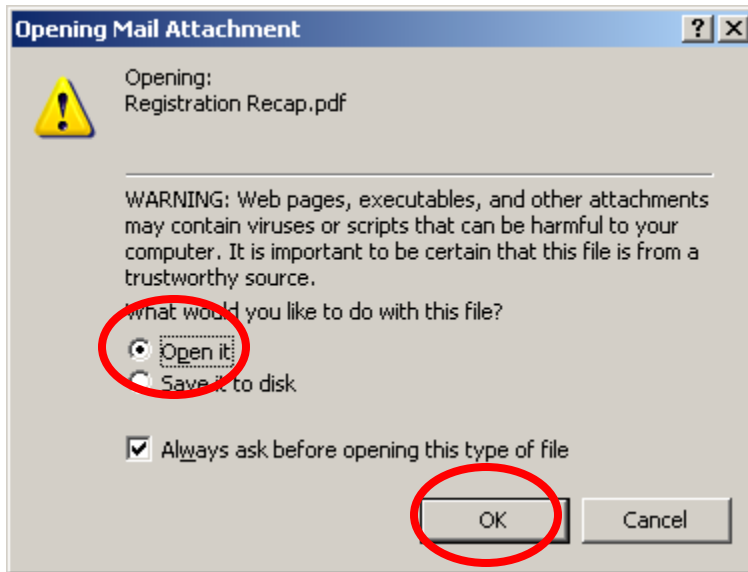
Opening Mail Attachment

?
X

Opening:
Registration Recap.pdf

WARNING: Web pages, executables, and other attachments may contain viruses or scripts that can be harmful to your computer. It is important to be certain that this file is from a trustworthy source.

What would you like to do with this file?

Open it

Save it to disk

Always ask before opening this type of file

OK

Cancel